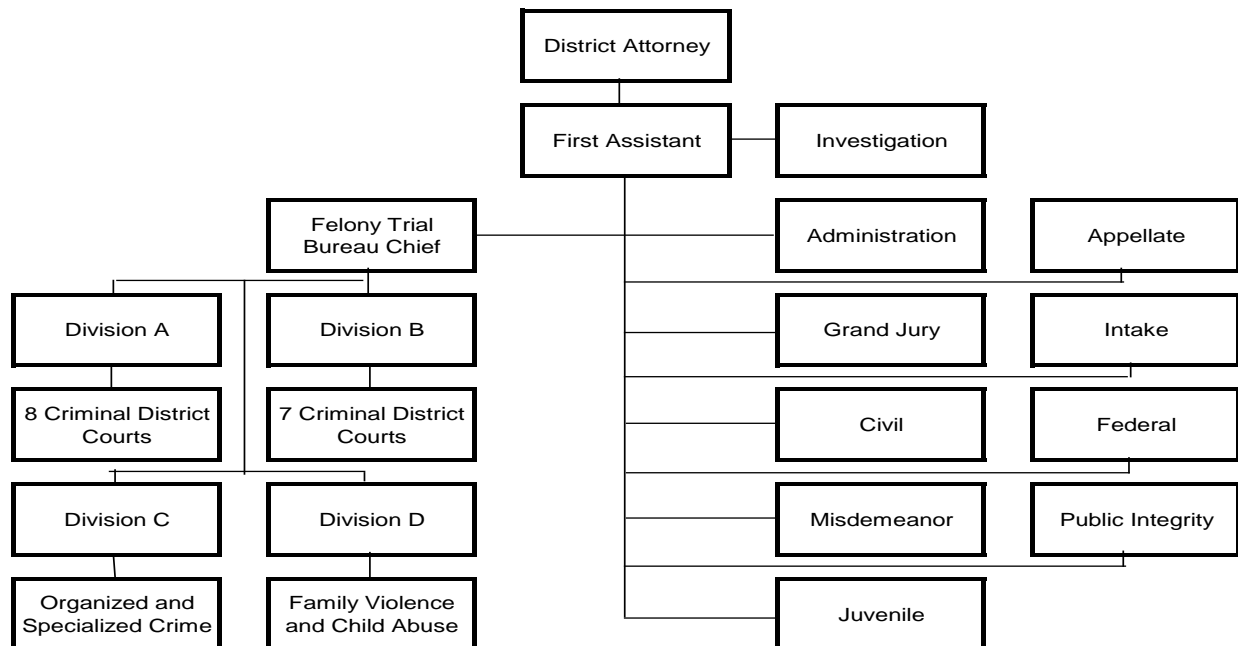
District Attorney

First Assistant

Investigation

Felony Trial Bureau Chief

Administration

Appellate

Division A

Division B

Grand Jury

Intake

8 Criminal District Courts

7 Criminal District Courts

Civil

Federal

Division C

Division D

Misdemeanor

Public Integrity

Organized and Specialized Crime

Family Violence and Child Abuse

Juvenile